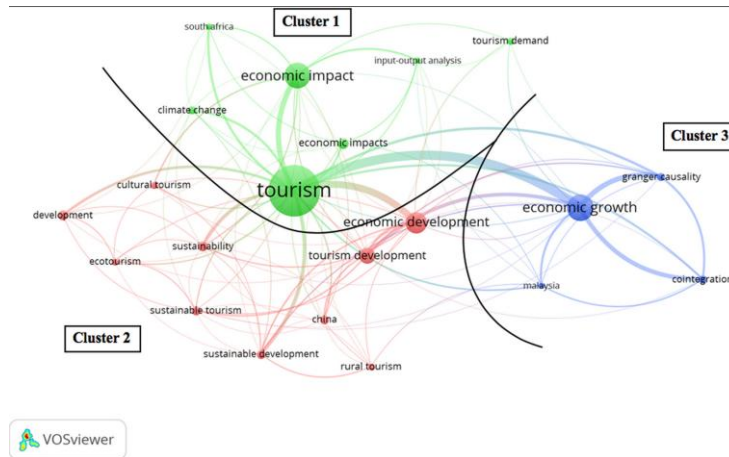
Cluster 1

south africa

tourism demand

input-output analysis

economic impact

climate change

economic impacts

Cluster 3

granger causality

cultural tourism

tourism

economic development

economic growth

development

sustainability

tourism development

ecotourism

malaysia

cointegration

sustainable tourism

china

Cluster 2

sustainable development

rural tourism

VOSviewer